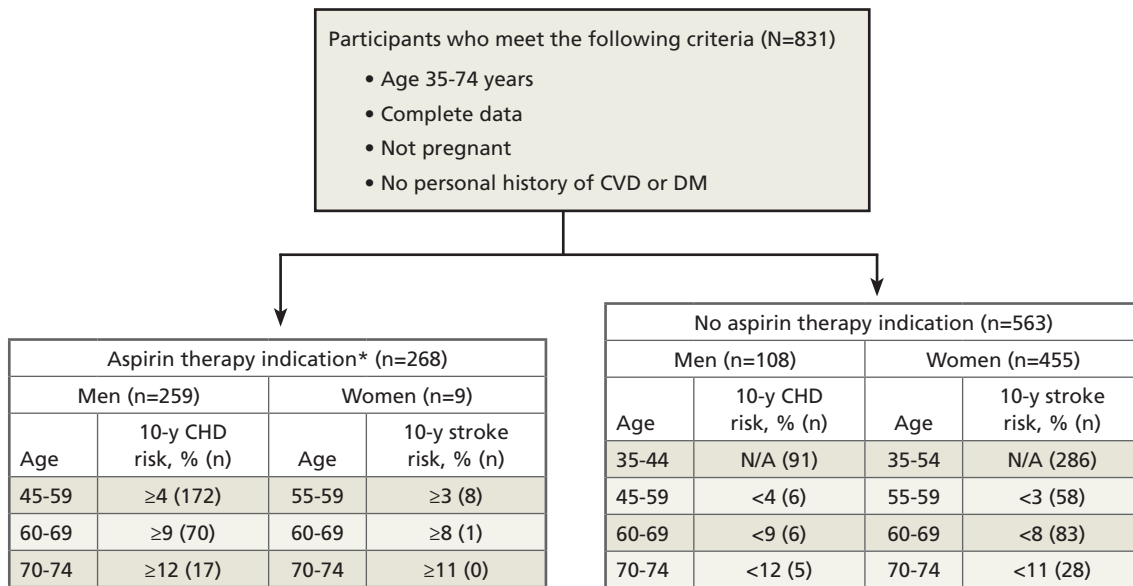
Participants who meet the following criteria (N=831)

- Age 35-74 years
- Complete data
- Not pregnant
- No personal history of CVD or DM

| Aspirin therapy indication* (n=268) | | | |
|---|---|---|---|
| Men (n=259) | | Women (n=9) | |
| Age | 10-y CHD risk, % (n) | Age | 10-y stroke risk, % (n) |
| 45-59 | ≥4 (172) | 55-59 | ≥3 (8) |
| 60-69 | ≥9 (70) | 60-69 | ≥8 (1) |
| 70-74 | ≥12 (17) | 70-74 | ≥11 (0) |

| No aspirin therapy indication (n=563) | | | |
|---|---|---|---|
| Men (n=108) | | Women (n=455) | |
| Age | 10-y CHD risk, % (n) | Age | 10-y stroke risk, % (n) |
| 35-44 | N/A (91) | 35-54 | N/A (286) |
| 45-59 | <4 (6) | 55-59 | <3 (58) |
| 60-69 | <9 (6) | 60-69 | <8 (83) |
| 70-74 | <12 (5) | 70-74 | <11 (28) |